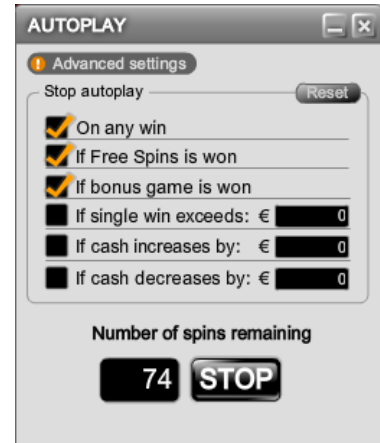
AUTOPLAY

Advanced settings

Stop autoplay

Reset

On any win

If Free Spins is won

If bonus game is won

If single win exceeds: € 0

If cash increases by: € 0

If cash decreases by: € 0

Number of spins remaining

74

STOP